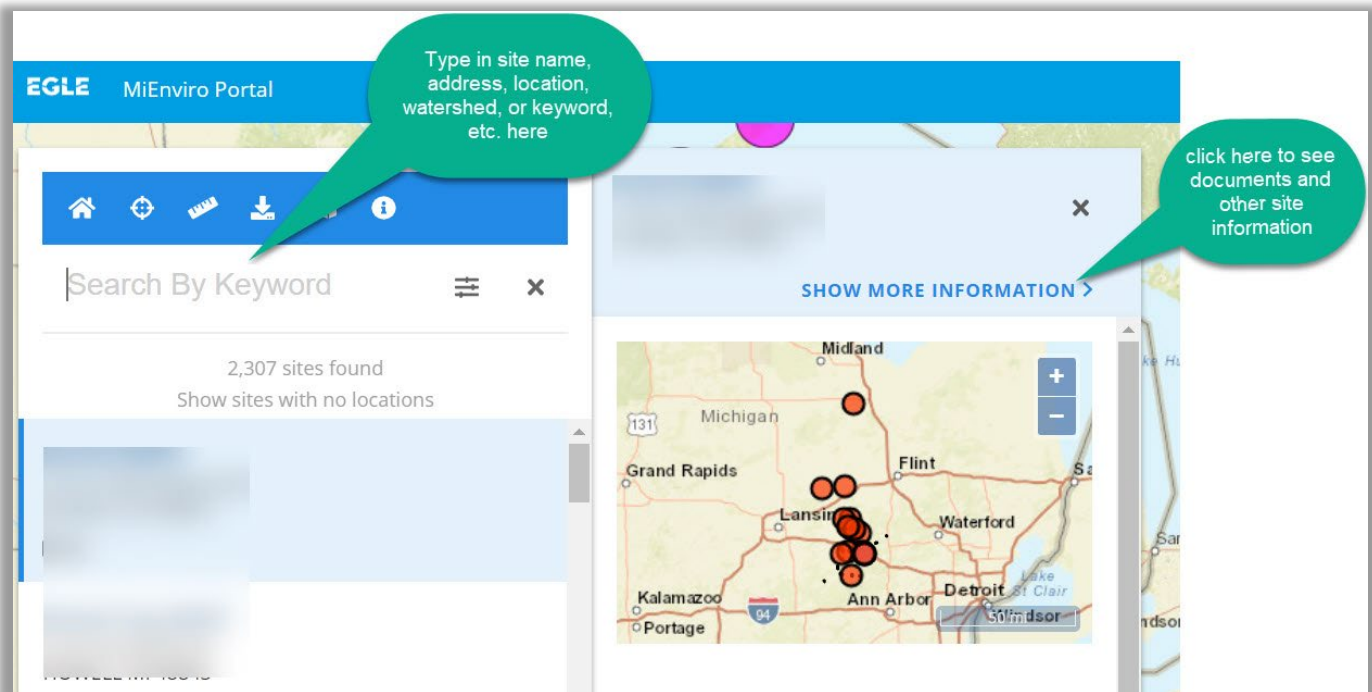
EGLE MiEnviro Portal

Type in site name, address, location, watershed, or keyword, etc. here

click here to see documents and other site information

Search By Keyword

2,307 sites found
Show sites with no locations

SHOW MORE INFORMATION >

Midland
Michigan
131
Grand Rapids
Flint
Lansing
Waterford
Kalamazoo
94
Ann Arbor
Detroit
Lake St Clair
Windsor
Portage
50mi
+
−

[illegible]